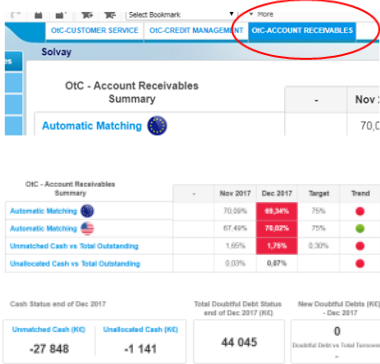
Select Bookmark

More

OtC-CUSTOMER SERVICE

OtC-CREDIT MANAGEMENT

OtC-ACCOUNT RECEIVABLES

es

Solvay

OtC - Account Receivables Summary

-

Nov 2

Automatic Matching

70,0

| OtC - Account Receivables Summary | - | Nov 2017 | Dec 2017 | Target | Trend |
|---|---|---|---|---|---|
| Automatic Matching | | 70,09% | 69,34% | 75% | |
| Automatic Matching | | 67,49% | 70,02% | 75% | |
| Unmatched Cash vs Total Outstanding | | 1,65% | 1,76% | 0,30% | |
| Unallocated Cash vs Total Outstanding | | 0,03% | 0,07% | | |

Cash Status end of Dec 2017

Unmatched Cash (K€)

-27 848

Unallocated Cash (K€)

-1 141

Total Doubtful Debt Status end of Dec 2017 (K€)

44 045

New Doubtful Debts (K€) - Dec 2017

0

Doubtful Debt vs Total Turnover

-